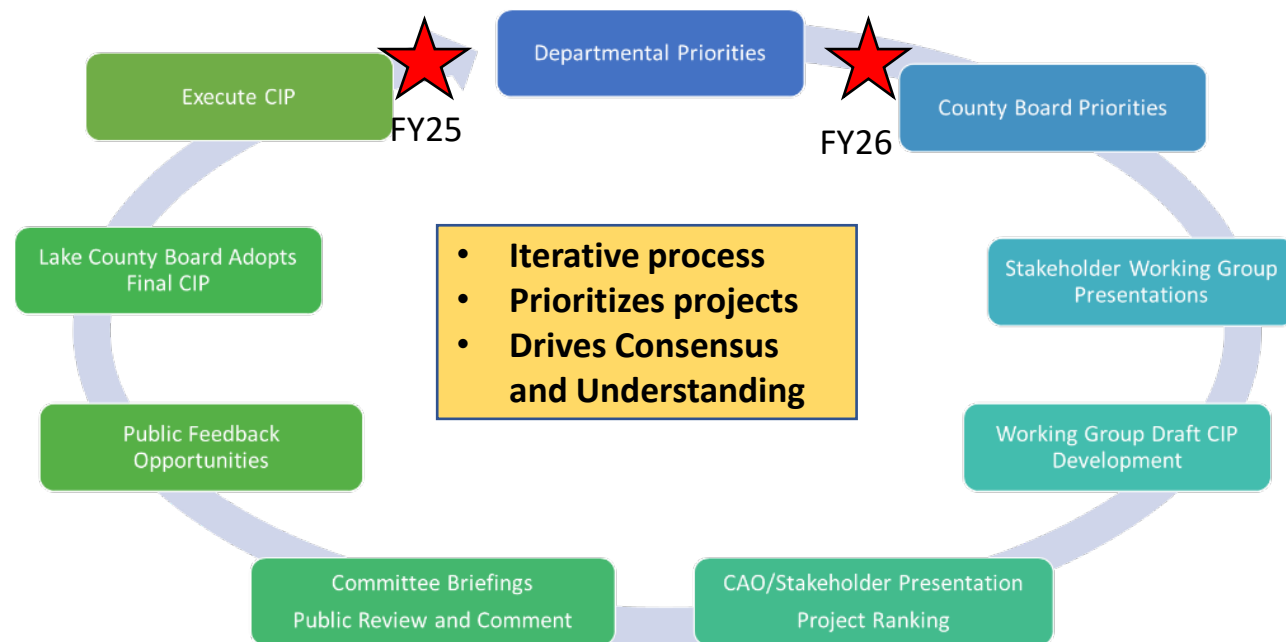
Departmental Priorities

County Board Priorities

Stakeholder Working Group Presentations

Working Group Draft CIP Development

CAO/Stakeholder Presentation
Project Ranking

Committee Briefings
Public Review and Comment

Public Feedback Opportunities

Lake County Board Adopts Final CIP

Execute CIP

FY25

FY26

- Iterative process
- Prioritizes projects
- Drives Consensus and Understanding